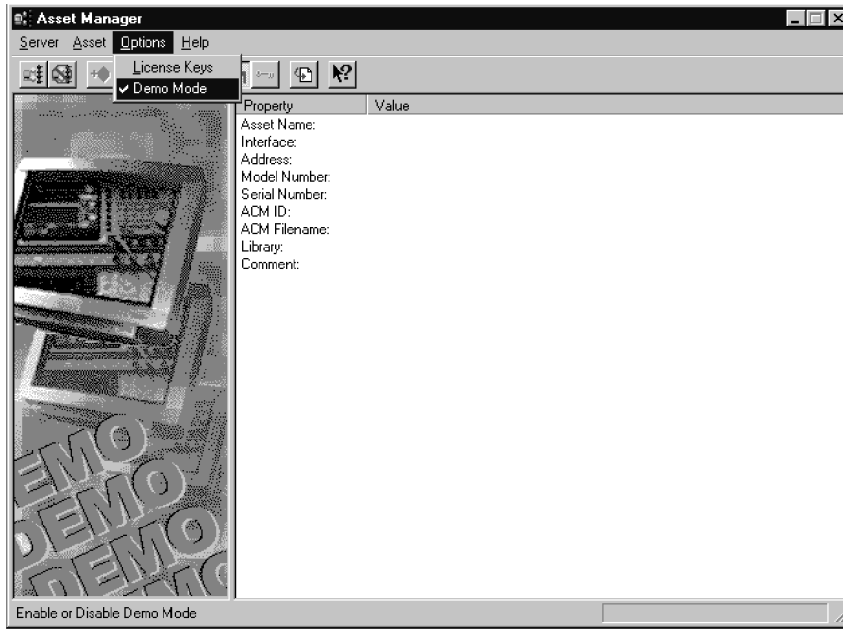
Asset Manager

Server Asset Options Help

License Keys
✔ Demo Mode

| Property | Value |
|---|---|
| Asset Name: | |
| Interface: | |
| Address: | |
| Model Number: | |
| Serial Number: | |
| ACM ID: | |
| ACM Filename: | |
| Library: | |
| Comment: | |

DEMO
DEMO
DEMO
DEMO

Enable or Disable Demo Mode